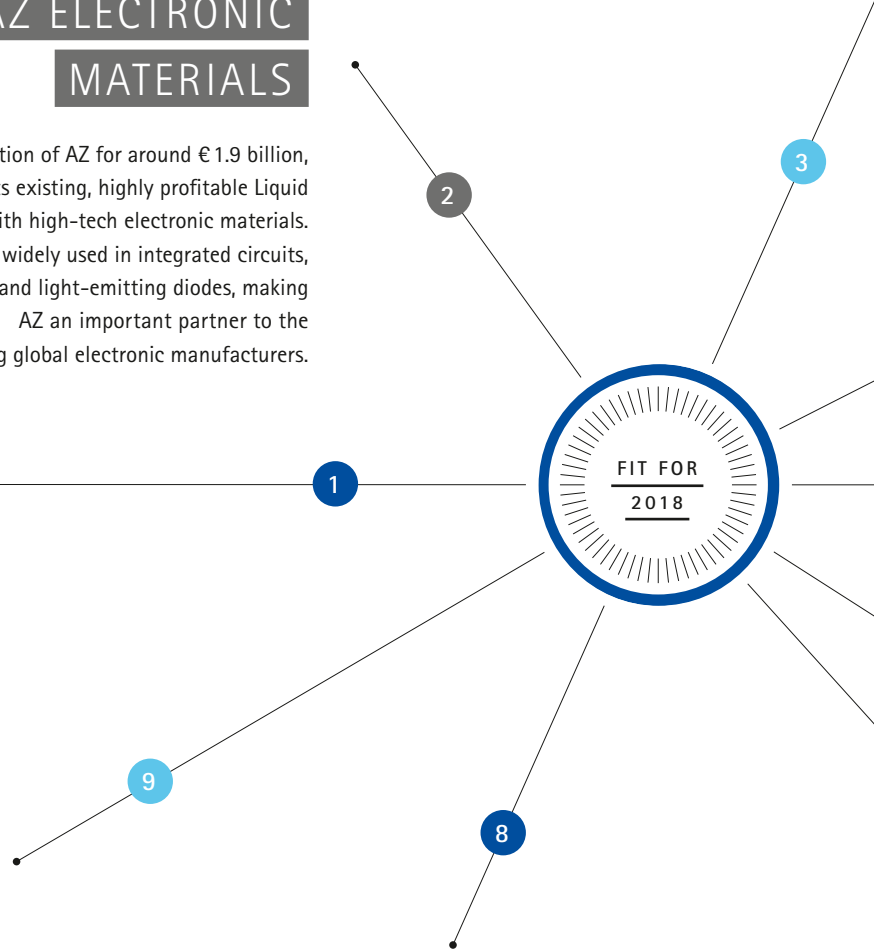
AZ ELECTRONIC MATERIALS

tion of AZ for around € 1.9 billion, s existing, highly profitable Liquid ith high-tech electronic materials. widely used in integrated circuits, and light-emitting diodes, making AZ an important partner to the g global electronic manufacturers.

2

3

1

FIT FOR
2018

9

8